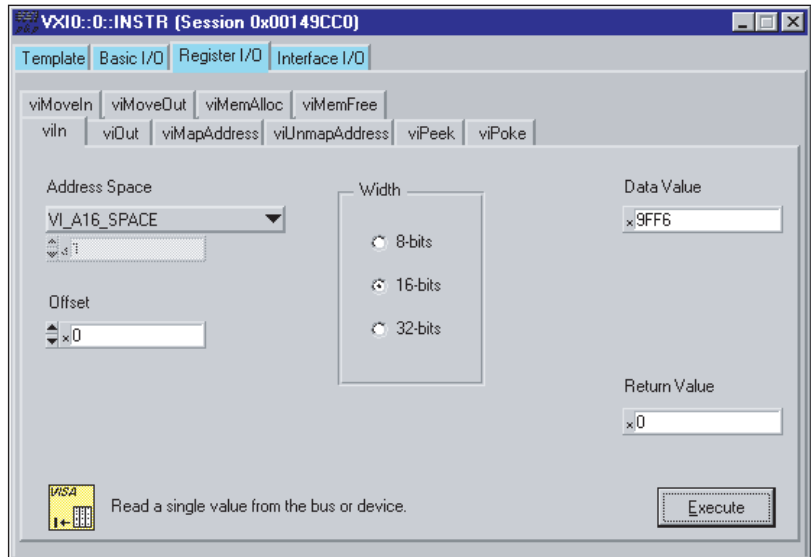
VXI0::0::INSTR (Session 0x00149CC0)

Template | Basic I/O | Register I/O | Interface I/O

viMoveIn | viMoveOut | viMemAlloc | viMemFree

viIn | viOut | viMapAddress | viUnmapAddress | viPeek | viPoke

Address Space

VI_A16_SPACE

$\hat{\mathbb{V}}$ d 1

Offset

x 0

Width

8-bits

16-bits

32-bits

Data Value

x 9FF6

Return Value

x 0

VISA

Read a single value from the bus or device.

Execute